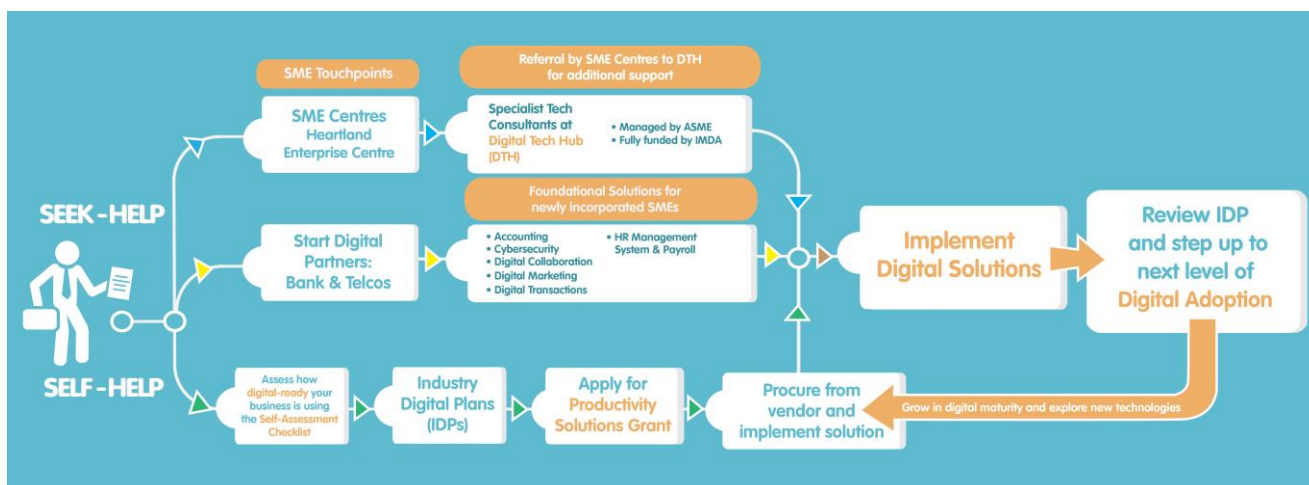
SEEK - HELP

SELF - HELP

SME Touchpoints

SME Centres
Heartland Enterprise Centre

Referral by SME Centres to DTH for additional support

Specialist Tech Consultants at Digital Tech Hub (DTH)

• Managed by ASME
• Fully funded by IMDA

Foundational Solutions for newly incorporated SMEs

Start Digital Partners: Bank & Telcos

• Accounting
• Cybersecurity
• Digital Collaboration
• Digital Marketing
• Digital Transactions
• HR Management System & Payroll

Implement Digital Solutions

Review IDP and step up to next level of Digital Adoption

Assess how digital-ready your business is using the Self-Assessment Checklist

Industry Digital Plans (IDPs)

Apply for Productivity Solutions Grant

Procure from vendor and implement solution

Grow in digital maturity and explore new technologies